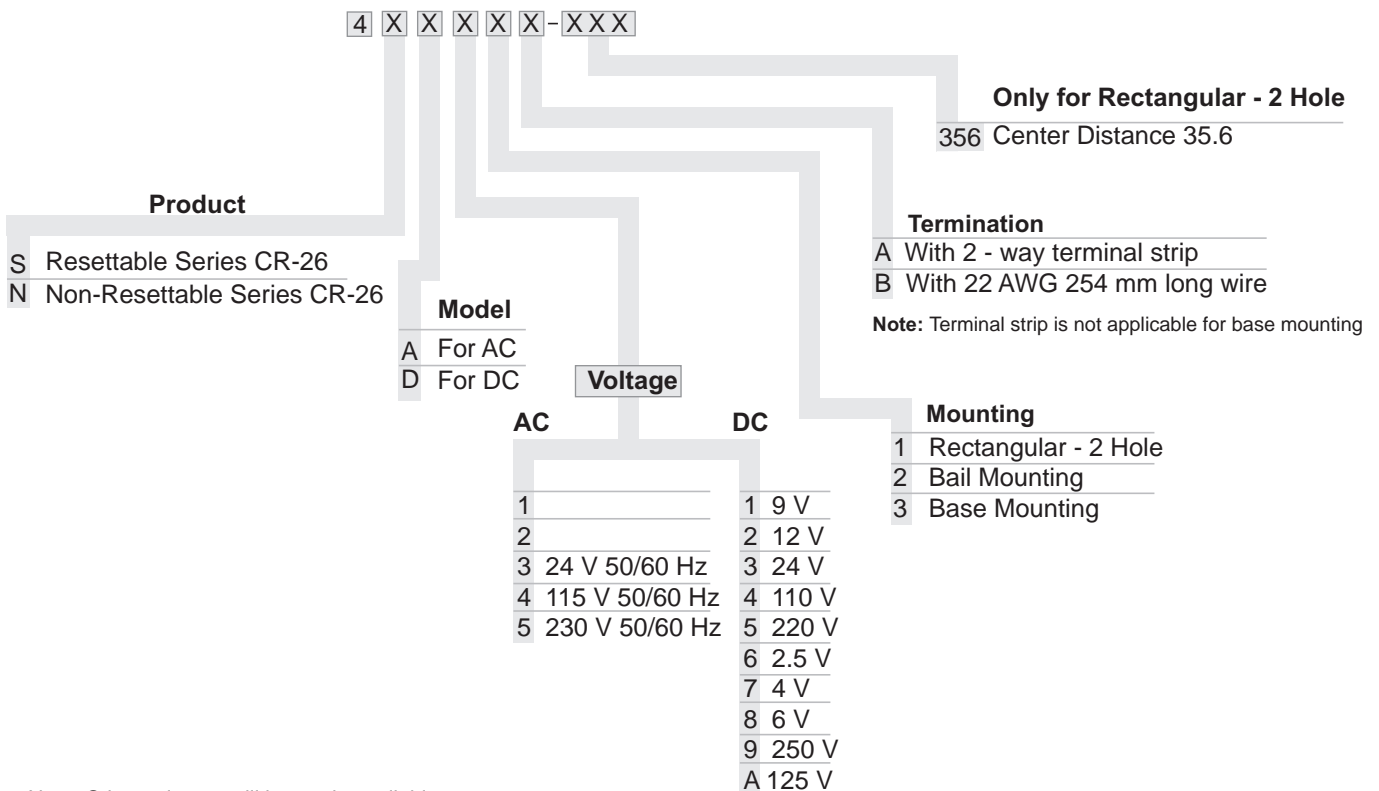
4 X X X X X - X X X

**Only for Rectangular - 2 Hole**

356 Center Distance 35.6

**Product**

S Resettable Series CR-26
N Non-Resettable Series CR-26

**Termination**

A With 2 - way terminal strip
B With 22 AWG 254 mm long wire

**Note:** Terminal strip is not applicable for base mounting

**Model**

A For AC
D For DC

**Voltage**

**AC**

1
2
3 24 V 50/60 Hz
4 115 V 50/60 Hz
5 230 V 50/60 Hz

**DC**

1 9 V
2 12 V
3 24 V
4 110 V
5 220 V
6 2.5 V
7 4 V
8 6 V
9 250 V
A 125 V

**Mounting**

1 Rectangular - 2 Hole
2 Bail Mounting
3 Base Mounting

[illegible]